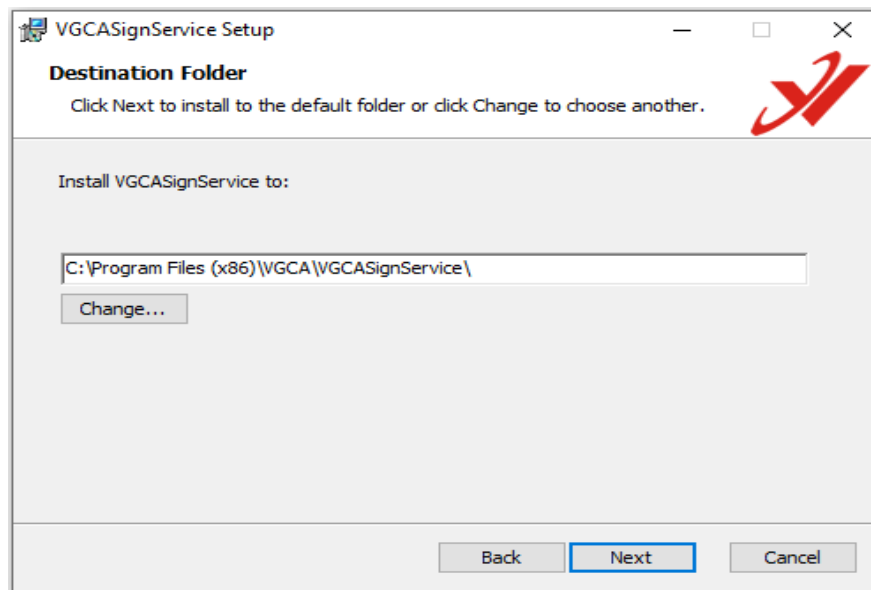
VGCASignService Setup

Destination Folder

Click Next to install to the default folder or click Change to choose another.

Install VGCASignService to:

C:\Program Files (x86)\VGCA\VGCASignService\

Change...

Back Next Cancel